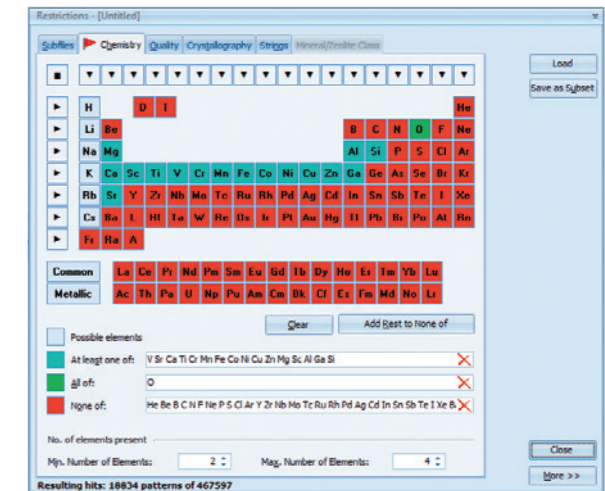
Restrictions - [Untitled]

Subfiles Chemistry Quality Crystallography Strings Mineral/Zeolite Class

Load
Save as Subset

H D T He
Li Be B C N O F Ne
Na Mg Al Si P S Cl Ar
K Ca Sc Ti V Cr Mn Fe Co Ni Cu Zn Ga Ge As Se Br Kr
Rb Sr Y Zr Nb Mo Tc Ru Rh Pd Ag Cd In Sn Sb Te I Xe
Cs Ba L Hf Ta W Re Os Ir Pt Au Hg Tl Pb Bi Po At Rn
Fr Ra A

Common La Ce Pr Nd Pm Sm Eu Gd Tb Dy Ho Er Tm Yb Lu
Metallic Ac Th Pa U Np Pu Am Cm Bk Cf Es Fm Md No Lr

Clear
Add Rest to None of

Possible elements
At least one of: V Sr Ca Ti Cr Mn Fe Co Ni Cu Zn Mg Sc Al Ga Si
All of: O
None of: He Be B C N F Ne P S Cl Ar Y Zr Nb Mo Tc Ru Rh Pd Ag Cd In Sn Sb Te I Xe B

No. of elements present
Min. Number of Elements: 2
Max. Number of Elements: 4

Close
More >>

Resulting hits: 18834 patterns of 467597